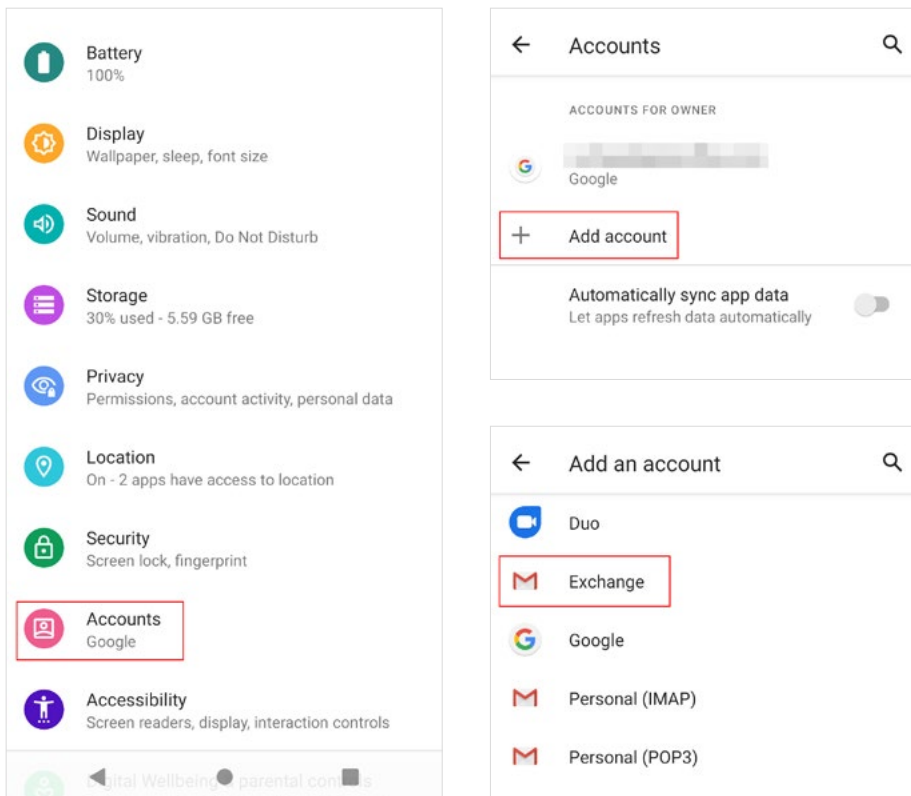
Battery
100%

Display
Wallpaper, sleep, font size

Sound
Volume, vibration, Do Not Disturb

Storage
30% used - 5.59 GB free

Privacy
Permissions, account activity, personal data

Location
On - 2 apps have access to location

Security
Screen lock, fingerprint

Accounts
Google

Accessibility
Screen readers, display, interaction controls

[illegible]gital Wellbeing & parental controls

Accounts

ACCOUNTS FOR OWNER

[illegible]
Google

Add account

Automatically sync app data
Let apps refresh data automatically

Add an account

Duo

Exchange

Google

Personal (IMAP)

Personal (POP3)